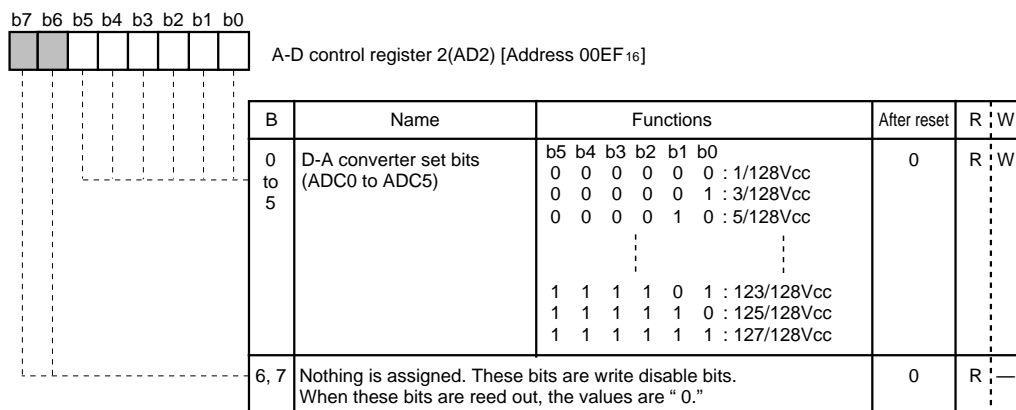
b7 b6 b5 b4 b3 b2 b1 b0

A-D control register 2(AD2) [Address 00EF$_{16}$]

| B | Name | Functions | After reset | R | W |
|---|---|---|---|---|---|
| 0 to 5 | D-A converter set bits (ADC0 to ADC5) | b5 b4 b3 b2 b1 b0<br>0 0 0 0 0 0 : 1/128Vcc<br>0 0 0 0 0 1 : 3/128Vcc<br>0 0 0 0 1 0 : 5/128Vcc<br>1 1 1 1 0 1 : 123/128Vcc<br>1 1 1 1 1 0 : 125/128Vcc<br>1 1 1 1 1 1 : 127/128Vcc | 0 | R | W |
| 6, 7 | Nothing is assigned. These bits are write disable bits. When these bits are reed out, the values are " 0." | | 0 | R | — |